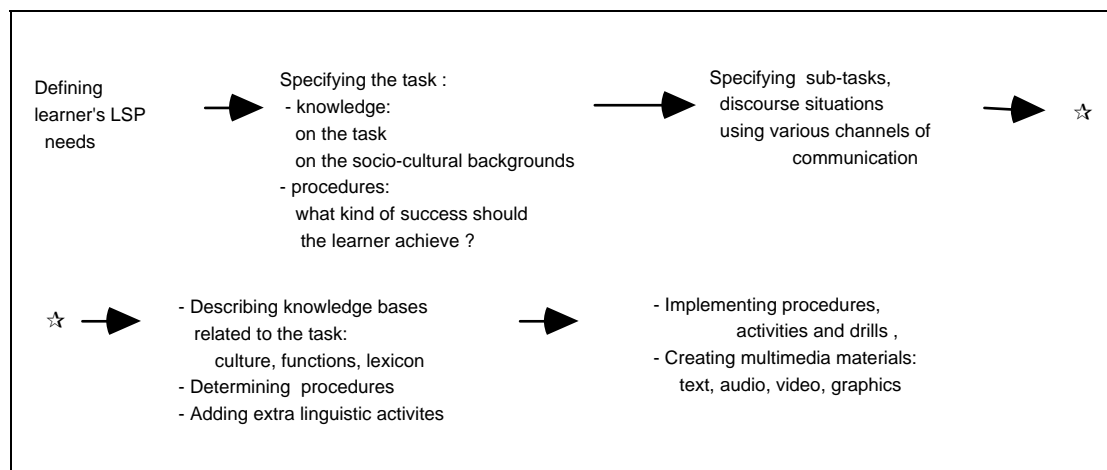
Defining learner's LSP needs

Specifying the task :
- knowledge:
on the task
on the socio-cultural backgrounds
- procedures:
what kind of success should the learner achieve ?

Specifying sub-tasks, discourse situations using various channels of communication

☆

☆

- Describing knowledge bases related to the task:
culture, functions, lexicon
- Determining procedures
- Adding extra linguistic activites

- Implementing procedures, activities and drills ,
- Creating multimedia materials:
text, audio, video, graphics